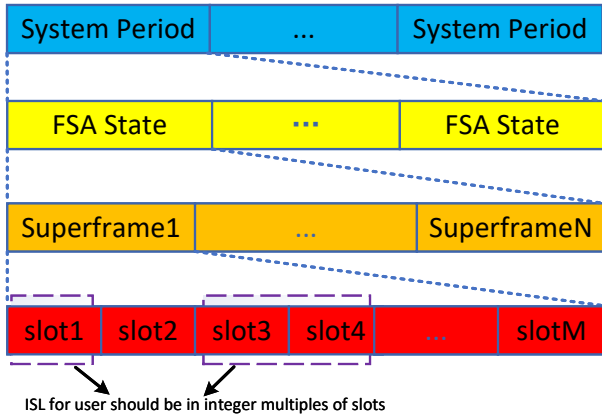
| System Period | ... | System Period |
|---|---|---|

| FSA State | ... | FSA State |
|---|---|---|

| Superframe1 | ... | SuperframeN |
|---|---|---|

| slot1 | slot2 | slot3 | slot4 | ... | slotM |
|---|---|---|---|---|---|

ISL for user should be in integer multiples of slots